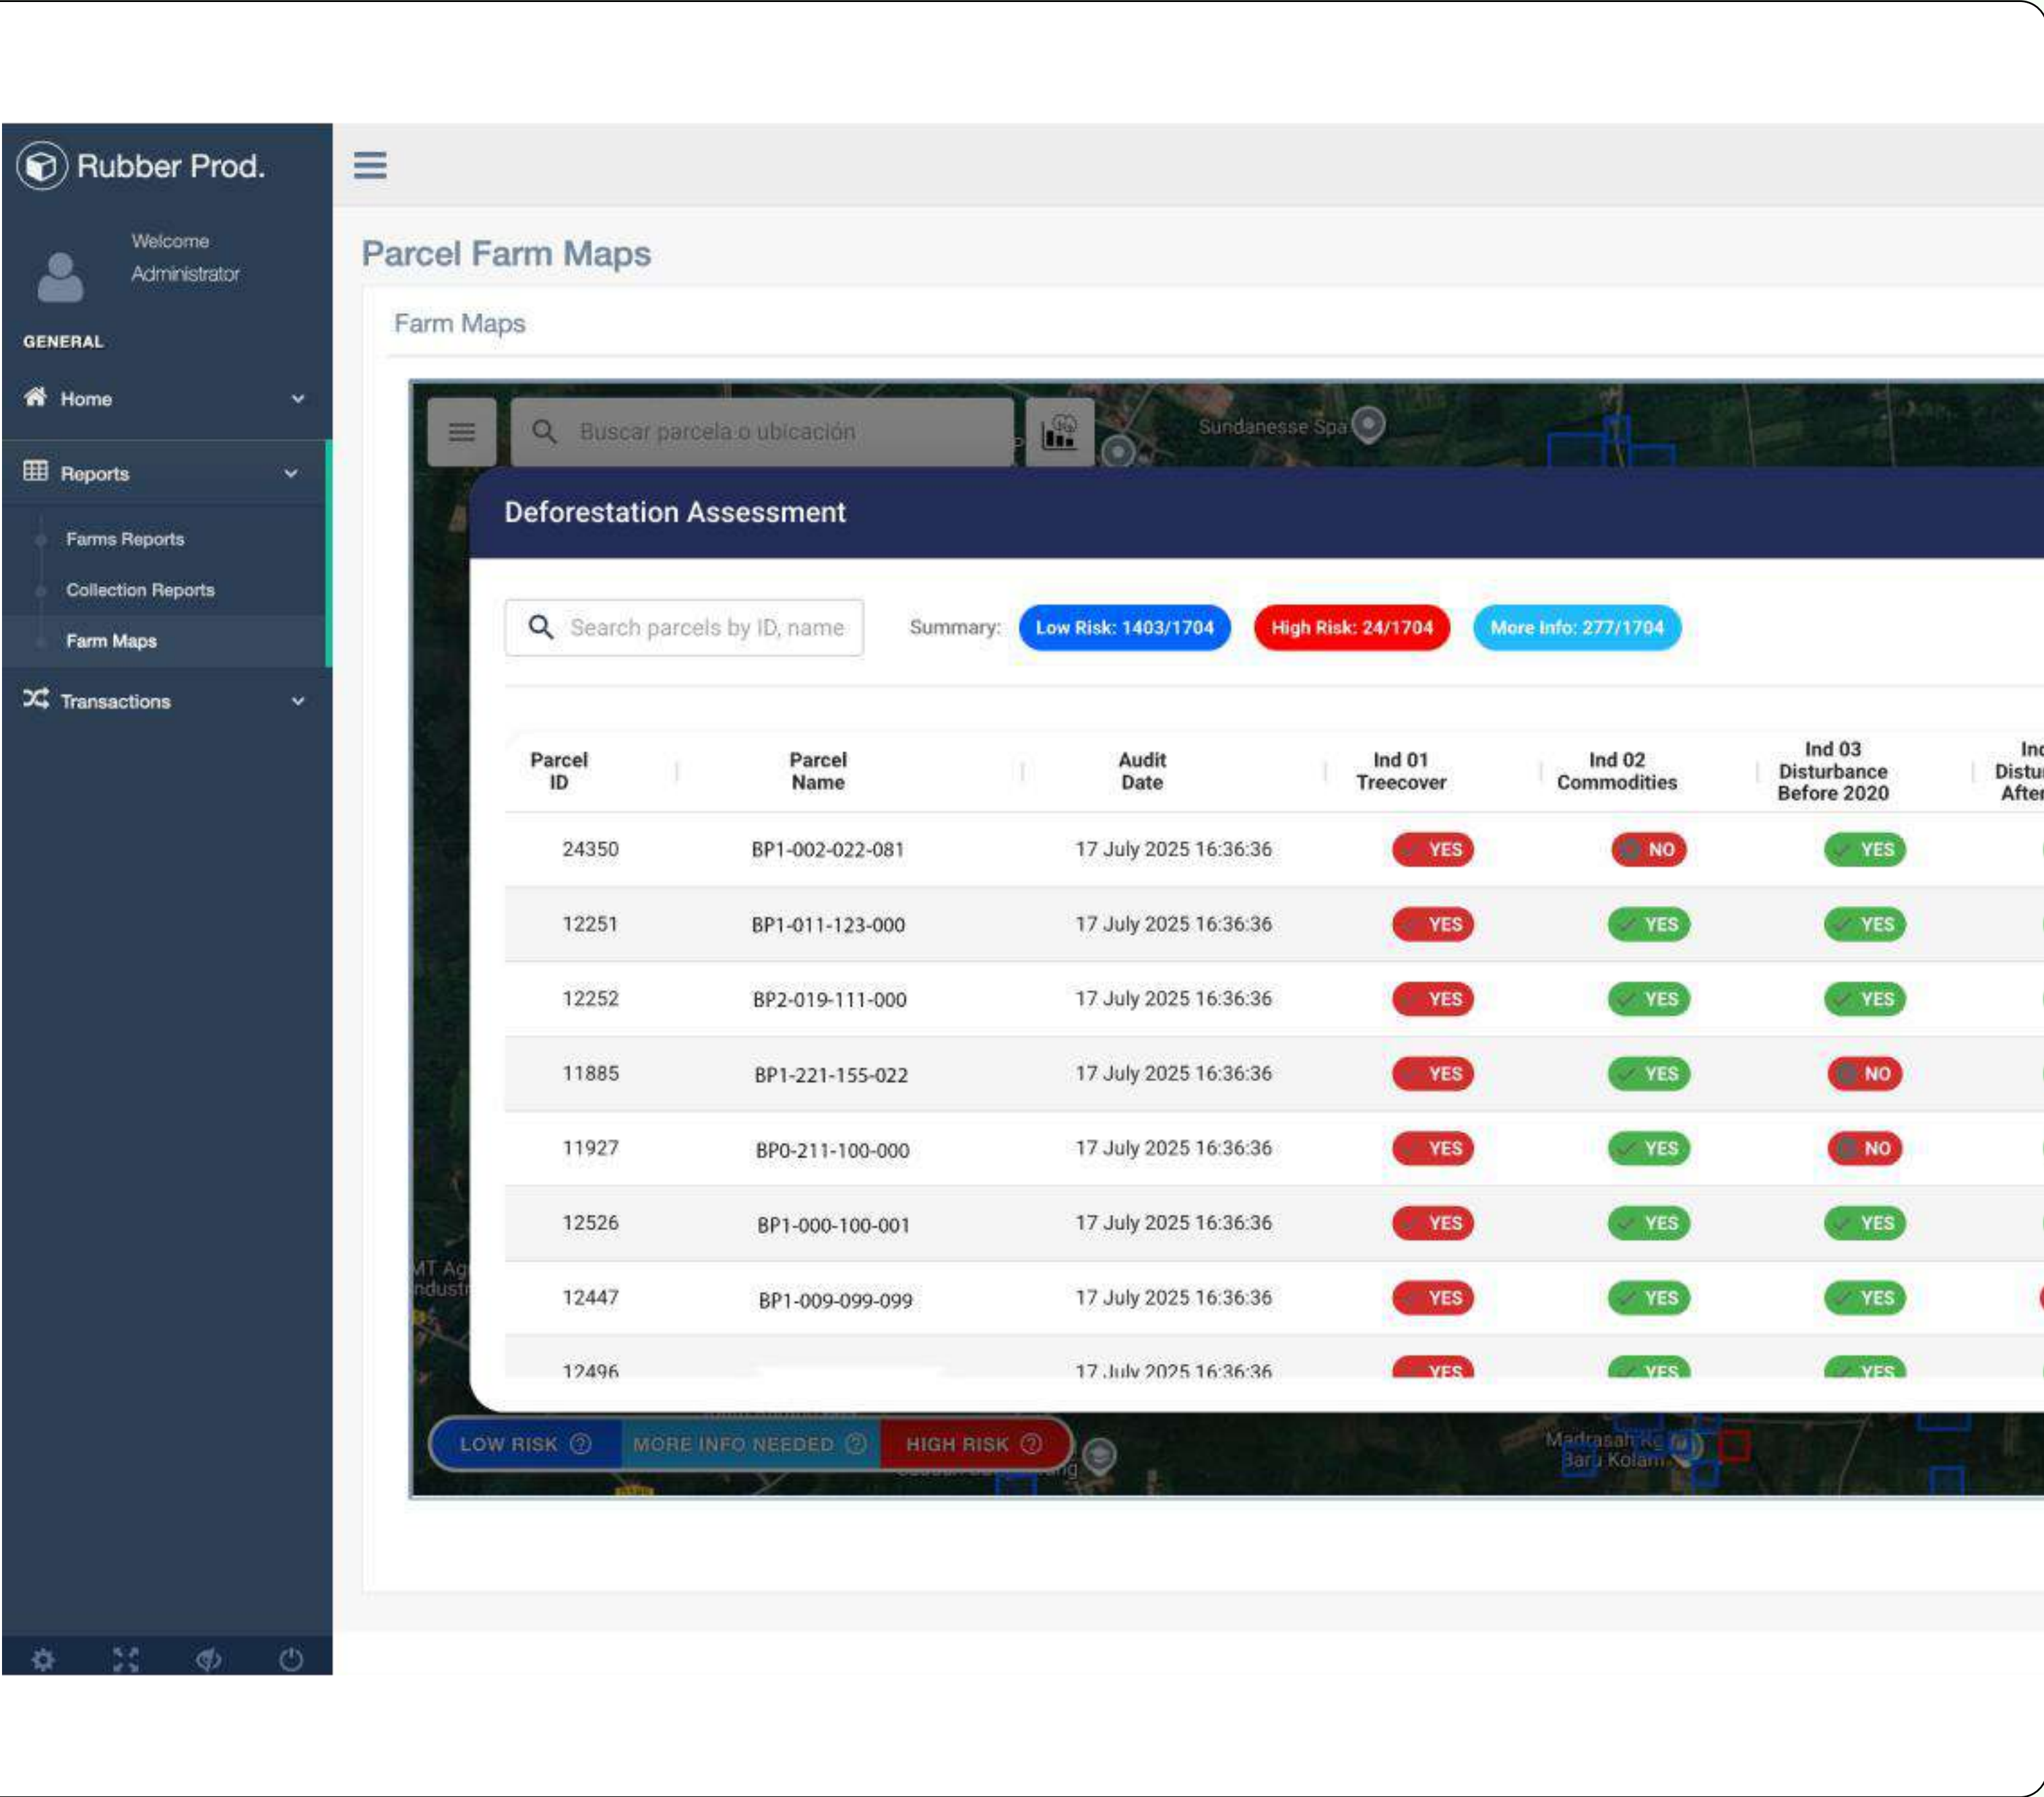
Rubber Prod.

Welcome
Administrator

GENERAL

Home

Reports

Farms Reports

Collection Reports

Farm Maps

Transactions

Parcel Farm Maps

Farm Maps

Buscar parcela o ubicación

Sundanesse Spa

Deforestation Assessment

Search parcels by ID, name

Summary: Low Risk: 1403/1704 High Risk: 24/1704 More Info: 277/1704

| Parcel ID | Parcel Name | Audit Date | Ind 01 Treecover | Ind 02 Commodities | Ind 03 Disturbance Before 2020 | Ind Distu After |
|---|---|---|---|---|---|---|
| 24350 | BP1-002-022-081 | 17 July 2025 16:36:36 | YES | NO | YES | |
| 12251 | BP1-011-123-000 | 17 July 2025 16:36:36 | YES | YES | YES | |
| 12252 | BP2-019-111-000 | 17 July 2025 16:36:36 | YES | YES | YES | |
| 11885 | BP1-221-155-022 | 17 July 2025 16:36:36 | YES | YES | NO | |
| 11927 | BP0-211-100-000 | 17 July 2025 16:36:36 | YES | YES | NO | |
| 12526 | BP1-000-100-001 | 17 July 2025 16:36:36 | YES | YES | YES | |
| 12447 | BP1-009-099-099 | 17 July 2025 16:36:36 | YES | YES | YES | |
| 12496 | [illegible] | 17 July 2025 16:36:36 | YES | YES | YES | |

LOW RISK MORE INFO NEEDED HIGH RISK

MT Ag Indust

Madrasah Ke Baru Kolam